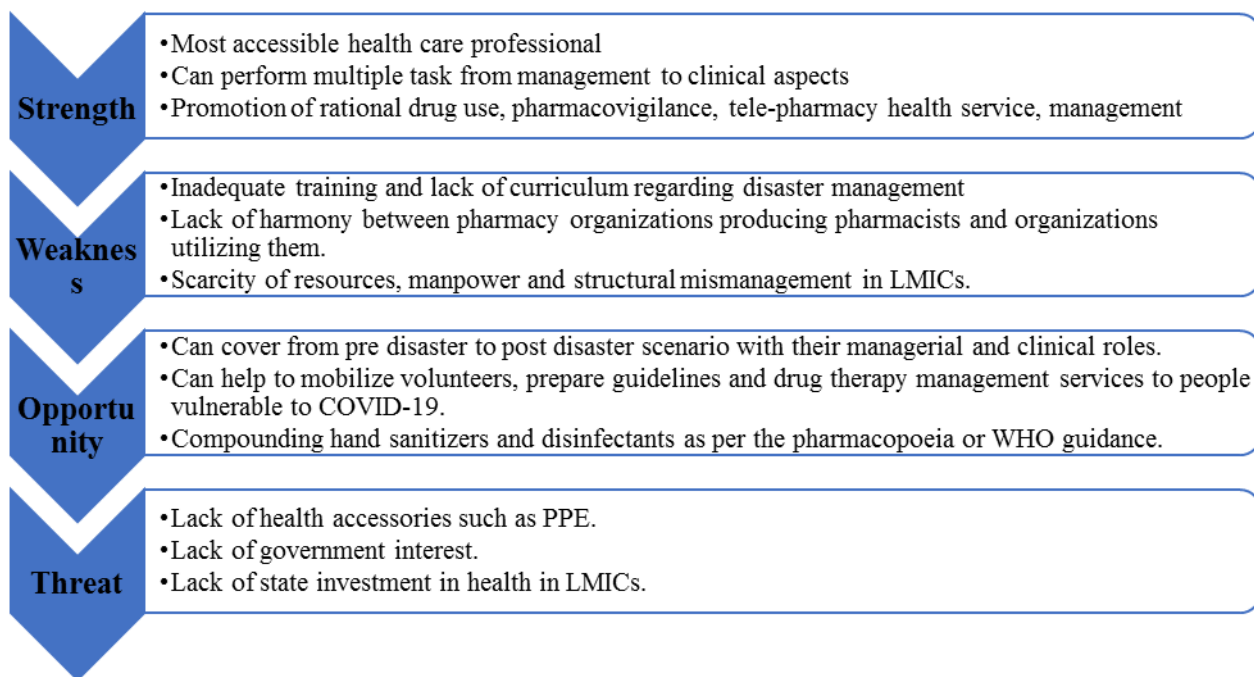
Strength

•Most accessible health care professional
•Can perform multiple task from management to clinical aspects
•Promotion of rational drug use, pharmacovigilance, tele-pharmacy health service, management

Weakness

•Inadequate training and lack of curriculum regarding disaster management
•Lack of harmony between pharmacy organizations producing pharmacists and organizations utilizing them.
•Scarcity of resources, manpower and structural mismanagement in LMICs.

Opportunity

•Can cover from pre disaster to post disaster scenario with their managerial and clinical roles.
•Can help to mobilize volunteers, prepare guidelines and drug therapy management services to people vulnerable to COVID-19.
•Compounding hand sanitizers and disinfectants as per the pharmacopoeia or WHO guidance.

Threat

•Lack of health accessories such as PPE.
•Lack of government interest.
•Lack of state investment in health in LMICs.